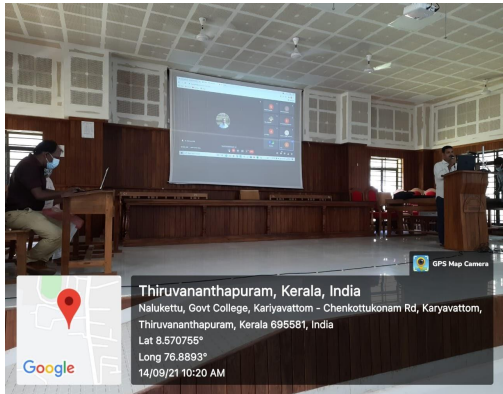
GPS Map Camera

Thiruvananthapuram, Kerala, India

Nalukettu, Govt College, Kariyavattom - Chenkottukonam Rd, Karyavattom, Thiruvananthapuram, Kerala 695581, India

Lat 8.570755°

Long 76.8893°

14/09/21 10:20 AM

Google